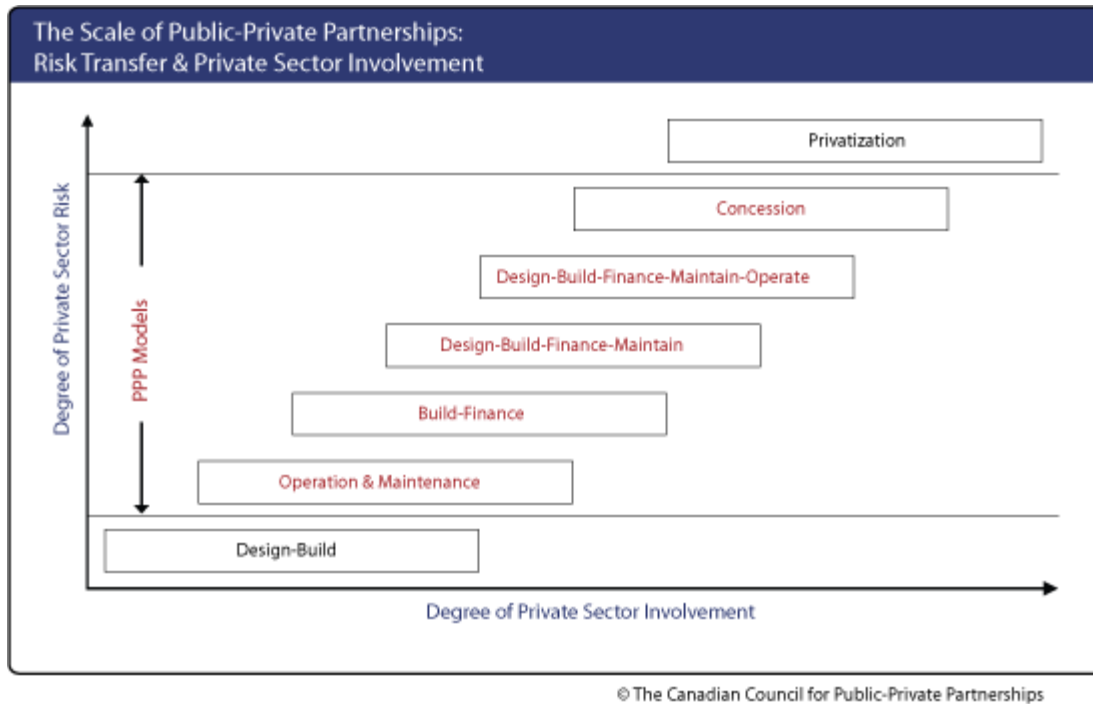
The Scale of Public-Private Partnerships:
Risk Transfer & Private Sector Involvement

Degree of Private Sector Risk

PPP Models

Privatization

Concession

Design-Build-Finance-Maintain-Operate

Design-Build-Finance-Maintain

Build-Finance

Operation & Maintenance

Design-Build

Degree of Private Sector Involvement

© The Canadian Council for Public-Private Partnerships